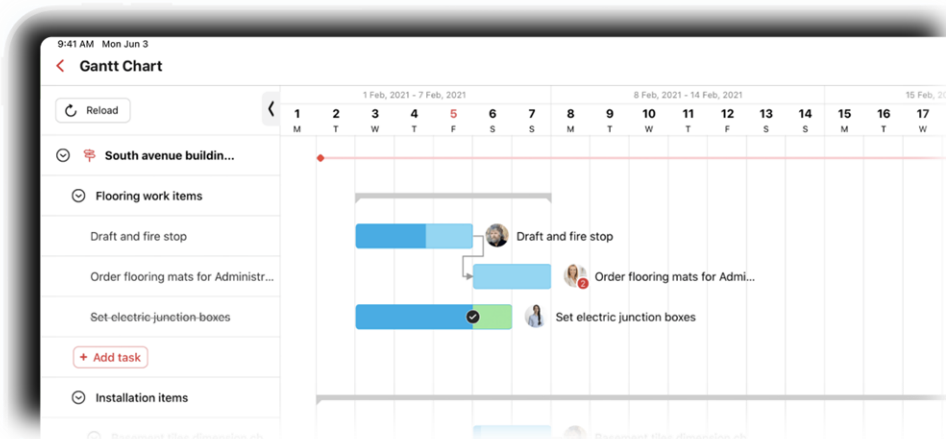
9:41 AM Mon Jun 3

Gantt Chart

Reload

1 Feb, 2021 - 7 Feb, 2021

8 Feb, 2021 - 14 Feb, 2021

15 Feb,

| 1 | 2 | 3 | 4 | 5 | 6 | 7 | 8 | 9 | 10 | 11 | 12 | 13 | 14 | 15 | 16 | 17 |
|---|---|---|---|---|---|---|---|---|---|---|---|---|---|---|---|---|
| M | T | W | T | F | S | S | M | T | W | T | F | S | S | M | T | W |

South avenue buildin...

Flooring work items

Draft and fire stop

Order flooring mats for Administr...

Set electric junction boxes

+ Add task

Installation items

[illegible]

Draft and fire stop

2

Order flooring mats for Admi...

Set electric junction boxes

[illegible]